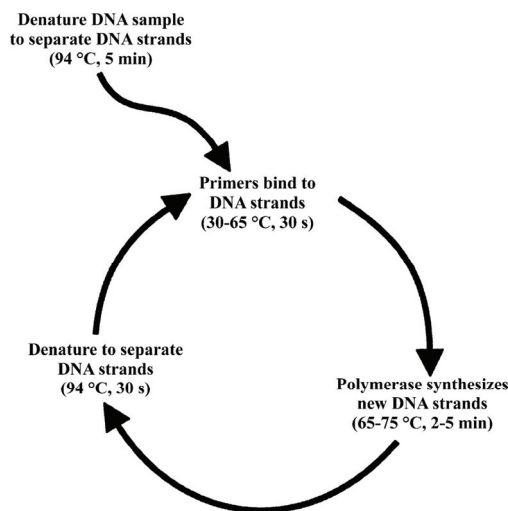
Denature DNA sample to separate DNA strands (94 °C, 5 min)

Primers bind to DNA strands (30-65 °C, 30 s)

Polymerase synthesizes new DNA strands (65-75 °C, 2-5 min)

Denature to separate DNA strands (94 °C, 30 s)